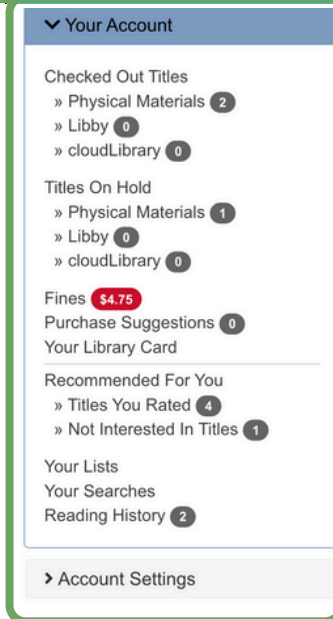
Your Account

Checked Out Titles
» Physical Materials 2
» Libby 0
» cloudLibrary 0

Titles On Hold
» Physical Materials 1
» Libby 0
» cloudLibrary 0

Fines $4.75
Purchase Suggestions 0
Your Library Card

Recommended For You
» Titles You Rated 4
» Not Interested In Titles 1

Your Lists
Your Searches
Reading History 2

Account Settings